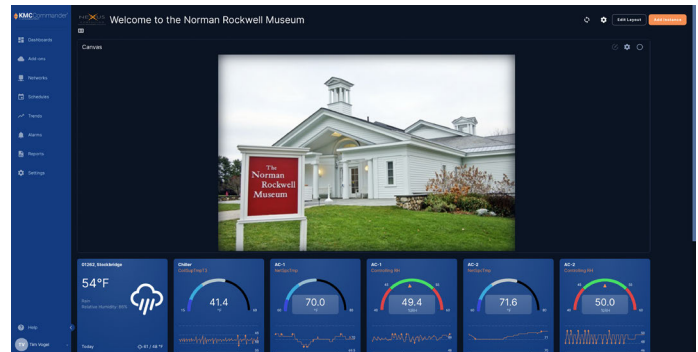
KMC Commander

Welcome to the Norman Rockwell Museum

Edit Layout
Add Instance

Dashboards
Add-ons
Networks
Schedules
Trends
Alarms
Reports
Settings

Canvas

The Norman Rockwell Museum

01262, Stockbridge
54°F
Rain
Relative Humidity: 80%
Today

Chiller
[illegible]
41.4

AC-1
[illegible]
70.0
°F

AC-1
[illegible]
49.4
%RH

AC-2
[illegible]
71.6
°F

AC-2
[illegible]
50.0
%RH

Help
TV Tim Vogel